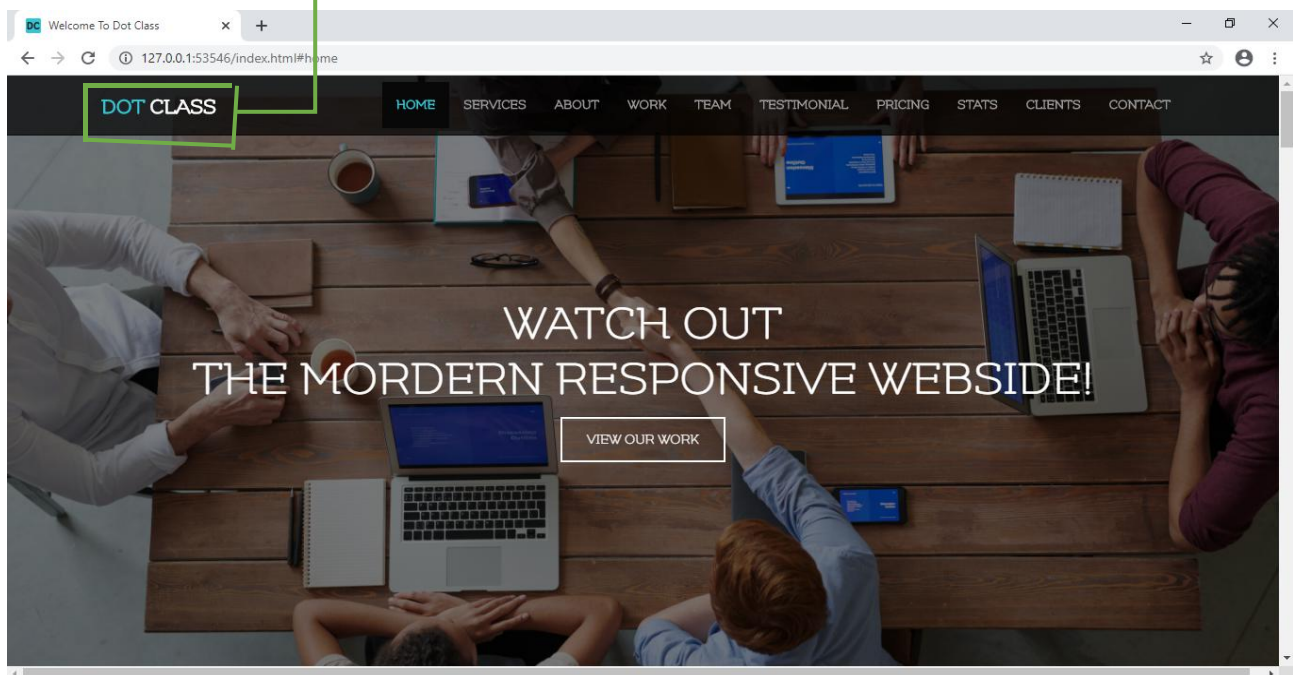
DC Welcome To Dot Class × +

127.0.0.1:53546/index.html#home

DOT CLASS

HOME SERVICES ABOUT WORK TEAM TESTIMONIAL PRICING STATS CLIENTS CONTACT

WATCH OUT
THE MORDERN RESPONSIVE WEBSIDE!

VIEW OUR WORK